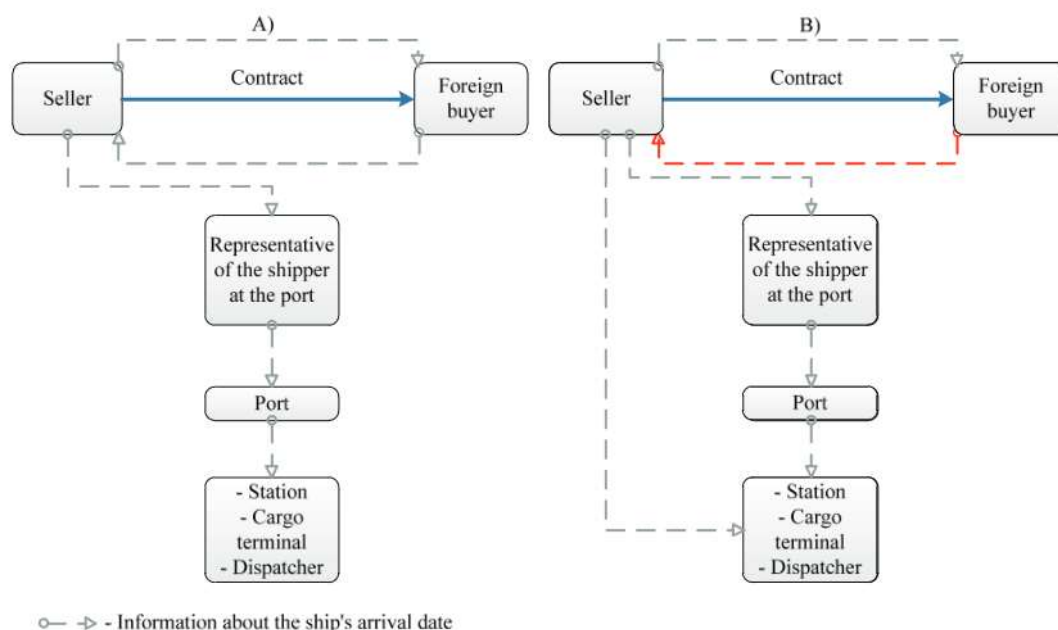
A)

Seller

Contract

Foreign buyer

Representative of the shipper at the port

Port

- Station
- Cargo terminal
- Dispatcher

B)

Seller

Contract

Foreign buyer

Representative of the shipper at the port

Port

- Station
- Cargo terminal
- Dispatcher

- Information about the ship's arrival date